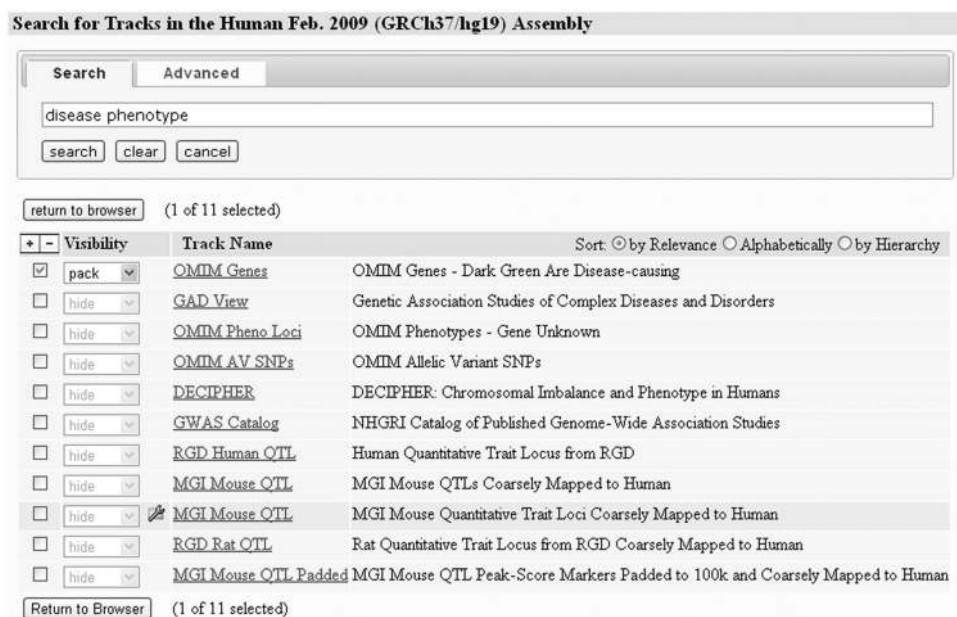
Search for Tracks in the Human Feb. 2009 (GRCh37/hg19) Assembly

Search Advanced

disease phenotype

search clear cancel

return to browser (1 of 11 selected)

| + - Visibility | Track Name | Sort: by Relevance Alphabetically by Hierarchy |
|---|---|---|
| pack | OMIM Genes | OMIM Genes - Dark Green Are Disease-causing |
| hide | GAD View | Genetic Association Studies of Complex Diseases and Disorders |
| hide | OMIM Pheno Loci | OMIM Phenotypes - Gene Unknown |
| hide | OMIM AV SNPs | OMIM Allelic Variant SNPs |
| hide | DECIPHER | DECIPHER: Chromosomal Imbalance and Phenotype in Humans |
| hide | GWAS Catalog | NHGRI Catalog of Published Genome-Wide Association Studies |
| hide | RGD Human QTL | Human Quantitative Trait Locus from RGD |
| hide | MGI Mouse QTL | MGI Mouse QTLs Coarsely Mapped to Human |
| hide | MGI Mouse QTL | MGI Mouse Quantitative Trait Loci Coarsely Mapped to Human |
| hide | RGD Rat QTL | Rat Quantitative Trait Locus from RGD Coarsely Mapped to Human |
| hide | MGI Mouse QTL Padded | MGI Mouse QTL Peak-Score Markers Padded to 100k and Coarsely Mapped to Human |

Return to Browser (1 of 11 selected)